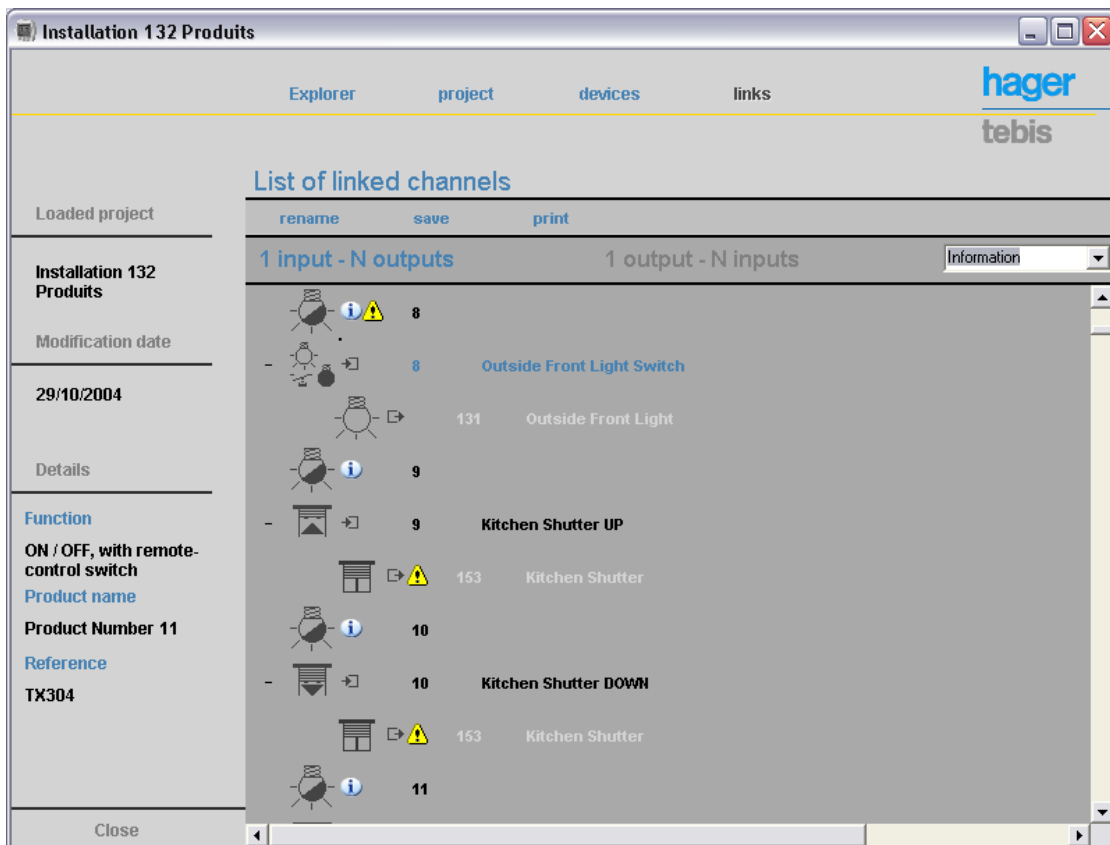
Installation 132 Produits

Explorer project devices links

hager
tebis

List of linked channels

Loaded project

rename save print

Installation 132 Produits

1 input - N outputs 1 output - N inputs Information

Modification date

29/10/2004

Details

Function

ON / OFF, with remote-control switch

Product name

Product Number 11

Reference

TX304

Close

8

– 8 Outside Front Light Switch

131 Outside Front Light

9

– 9 Kitchen Shutter UP

153 Kitchen Shutter

10

– 10 Kitchen Shutter DOWN

153 Kitchen Shutter

11